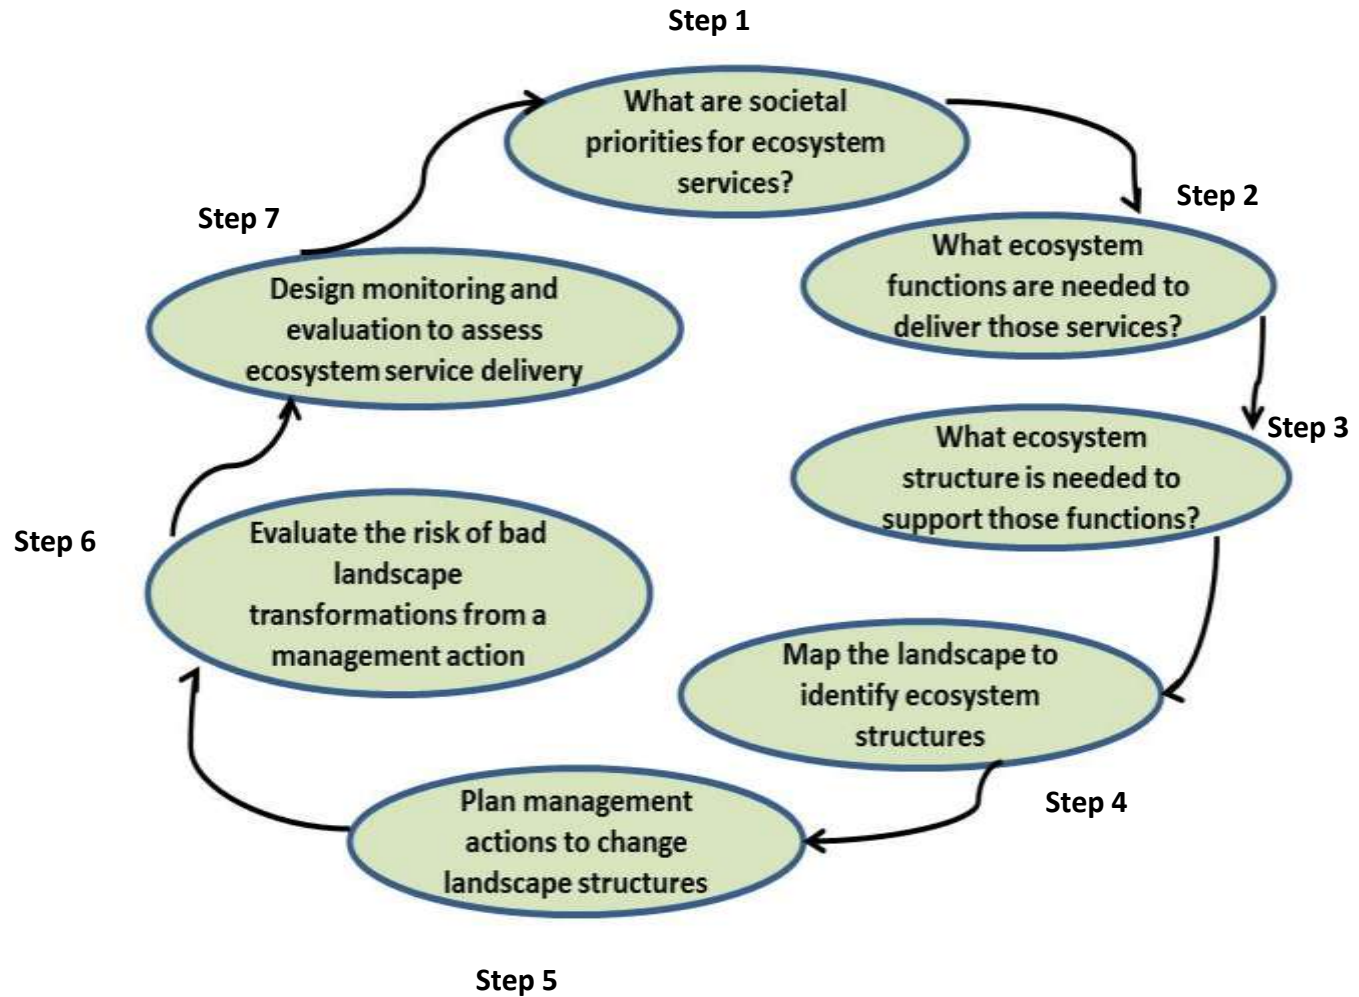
Step 1

What are societal priorities for ecosystem services?

Step 2

What ecosystem functions are needed to deliver those services?

Step 3

What ecosystem structure is needed to support those functions?

Map the landscape to identify ecosystem structures

Step 4

Plan management actions to change landscape structures

Step 5

Step 6

Evaluate the risk of bad landscape transformations from a management action

Step 7

Design monitoring and evaluation to assess ecosystem service delivery